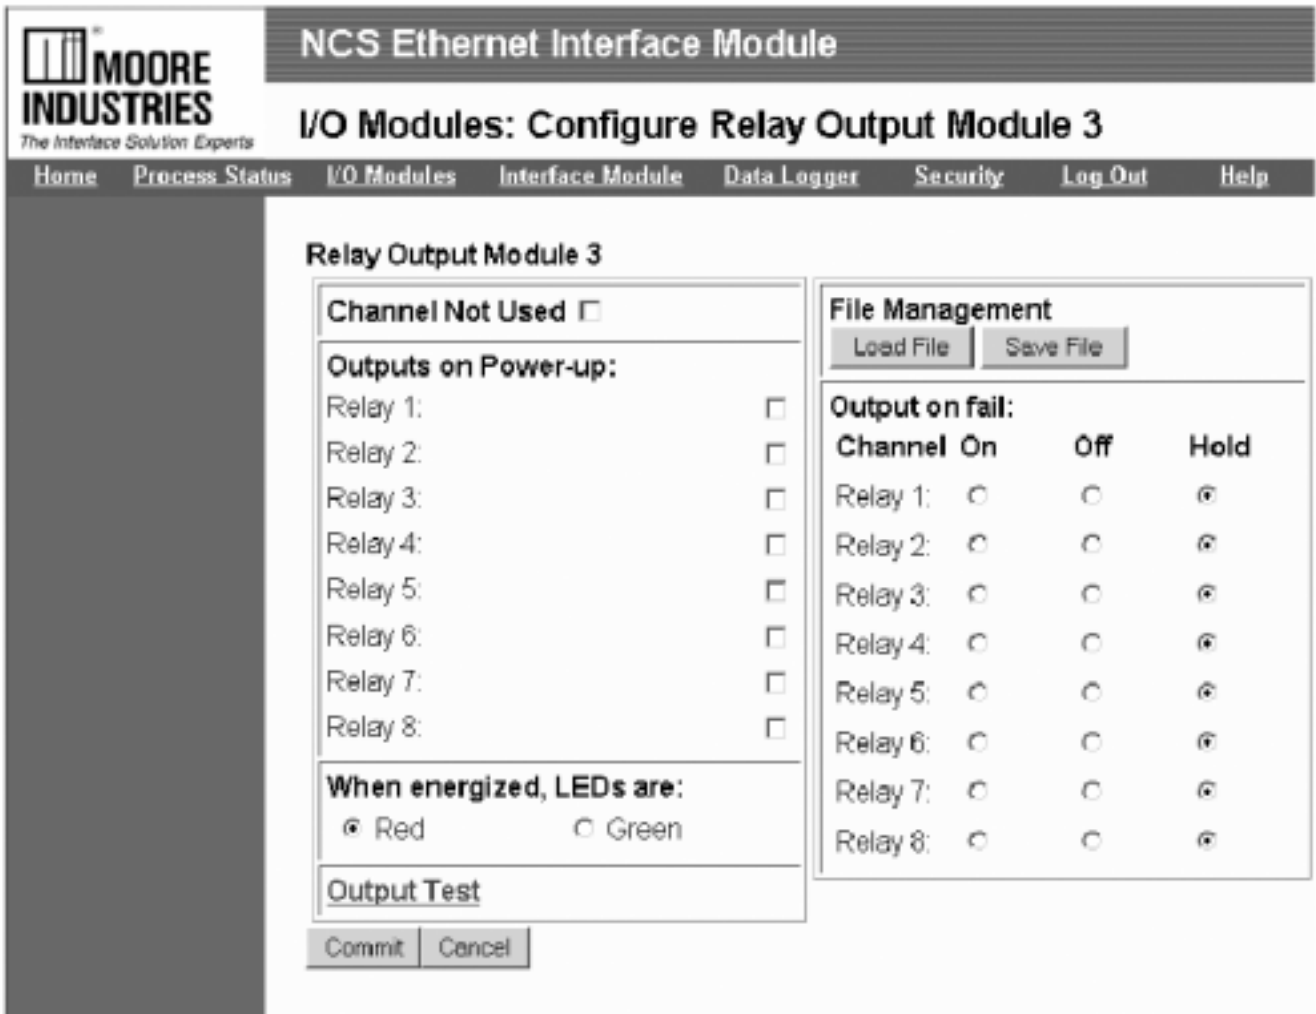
MOORE INDUSTRIES
The Interface Solution Experts

NCS Ethernet Interface Module

I/O Modules: Configure Relay Output Module 3

Home Process Status I/O Modules Interface Module Data Logger Security Log Out Help

Relay Output Module 3

Channel Not Used

Outputs on Power-up:
Relay 1:
Relay 2:
Relay 3:
Relay 4:
Relay 5:
Relay 6:
Relay 7:
Relay 8:

When energized, LEDs are:
Red Green

Output Test

Commit Cancel

File Management
Load File Save File

Output on fail:

| Channel | On | Off | Hold |
|---|---|---|---|
| Relay 1: | | | |
| Relay 2: | | | |
| Relay 3: | | | |
| Relay 4: | | | |
| Relay 5: | | | |
| Relay 6: | | | |
| Relay 7: | | | |
| Relay 8: | | | |